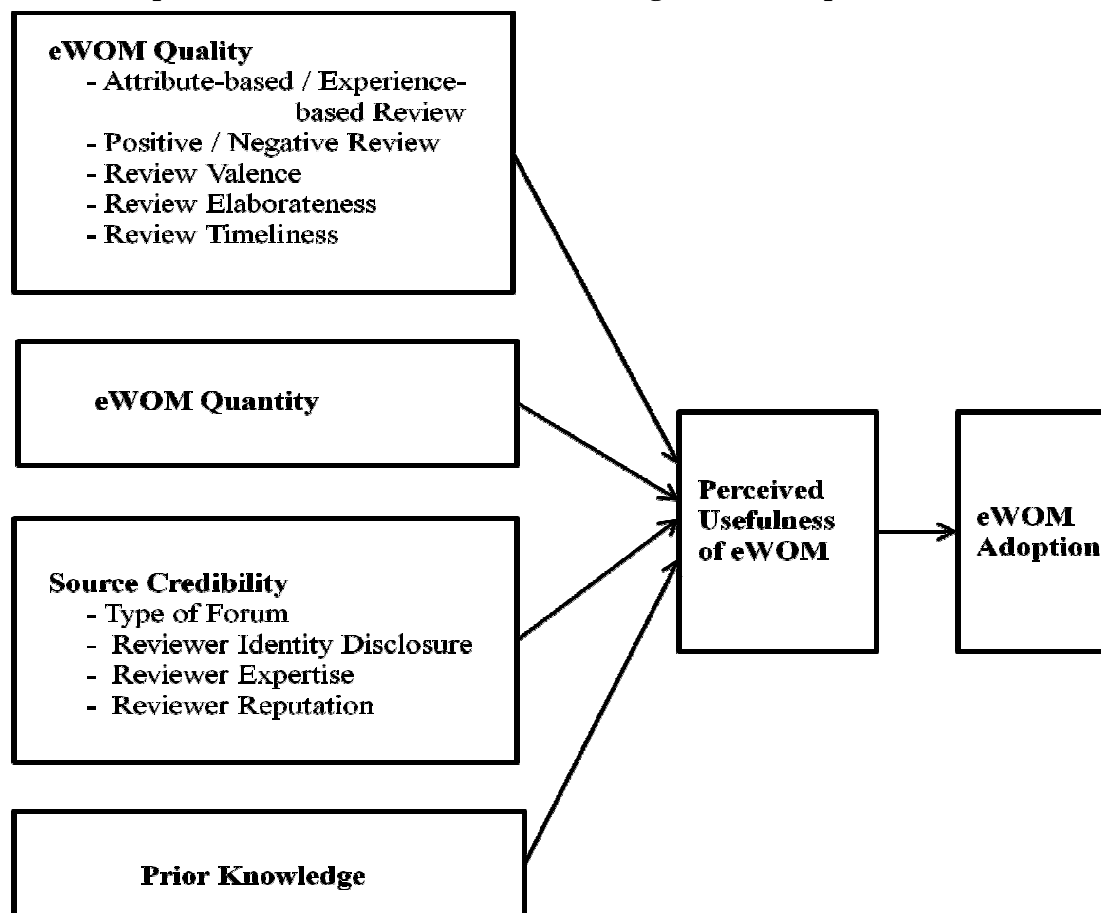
eWOM Quality
- Attribute-based / Experience-based Review
- Positive / Negative Review
- Review Valence
- Review Elaborateness
- Review Timeliness

eWOM Quantity

Source Credibility
- Type of Forum
- Reviewer Identity Disclosure
- Reviewer Expertise
- Reviewer Reputation

Prior Knowledge

Perceived Usefulness of eWOM

eWOM Adoption